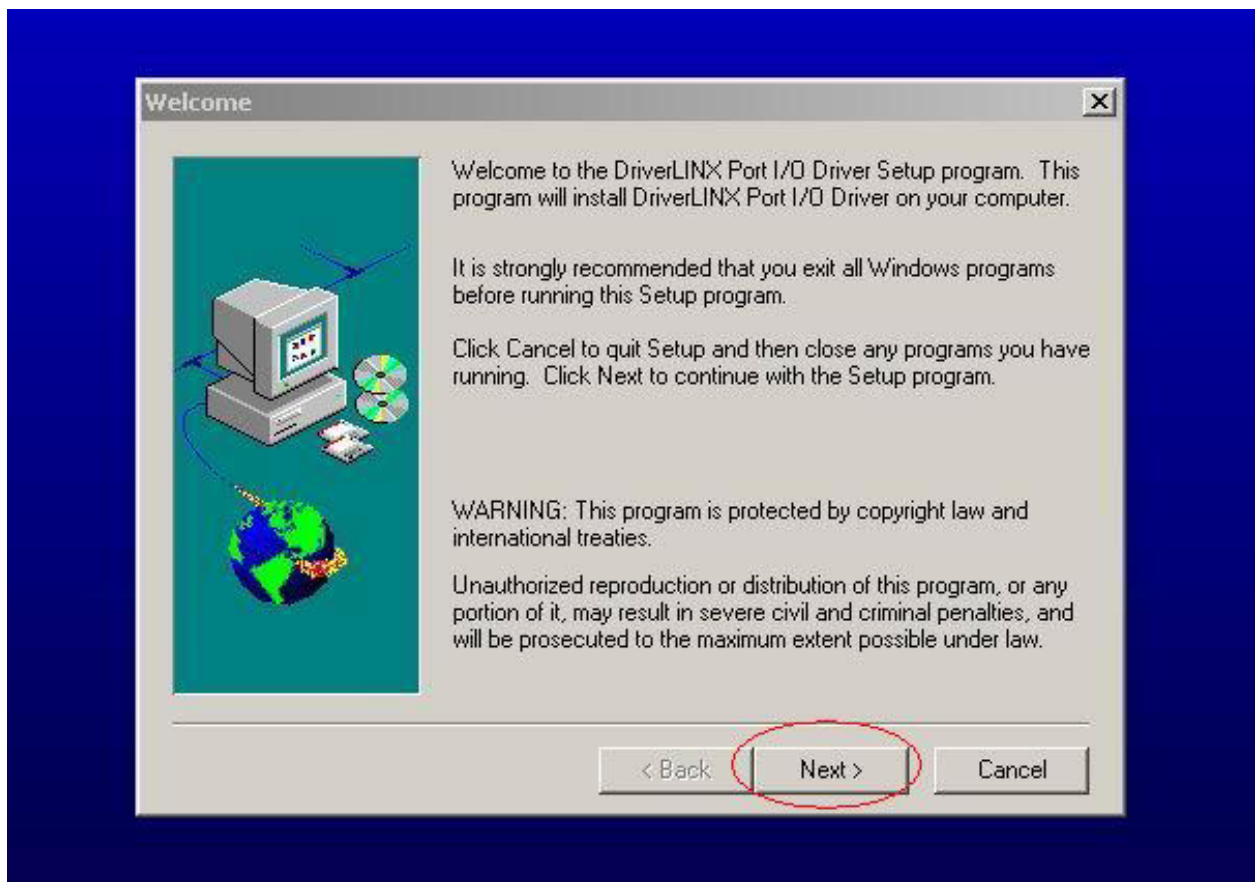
Welcome

Welcome to the DriverLINX Port I/O Driver Setup program. This program will install DriverLINX Port I/O Driver on your computer.

It is strongly recommended that you exit all Windows programs before running this Setup program.

Click Cancel to quit Setup and then close any programs you have running. Click Next to continue with the Setup program.

WARNING: This program is protected by copyright law and international treaties.

Unauthorized reproduction or distribution of this program, or any portion of it, may result in severe civil and criminal penalties, and will be prosecuted to the maximum extent possible under law.

< Back
Next >
Cancel